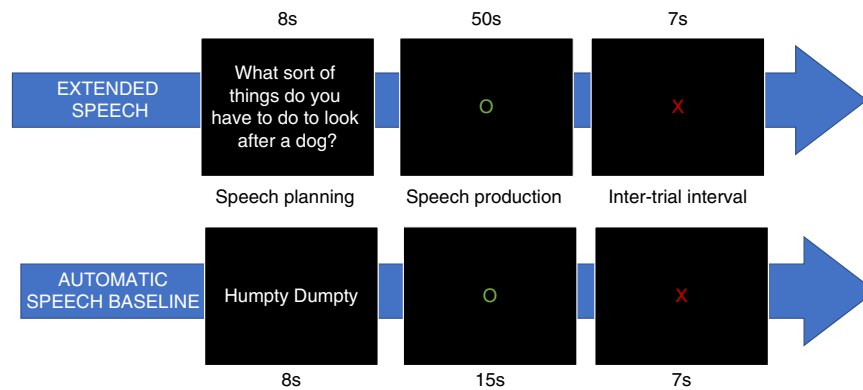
8s

50s

7s

EXTENDED SPEECH

What sort of things do you have to do to look after a dog?

O

X

Speech planning

Speech production

Inter-trial interval

AUTOMATIC SPEECH BASELINE

Humpty Dumpty

O

X

8s

15s

7s